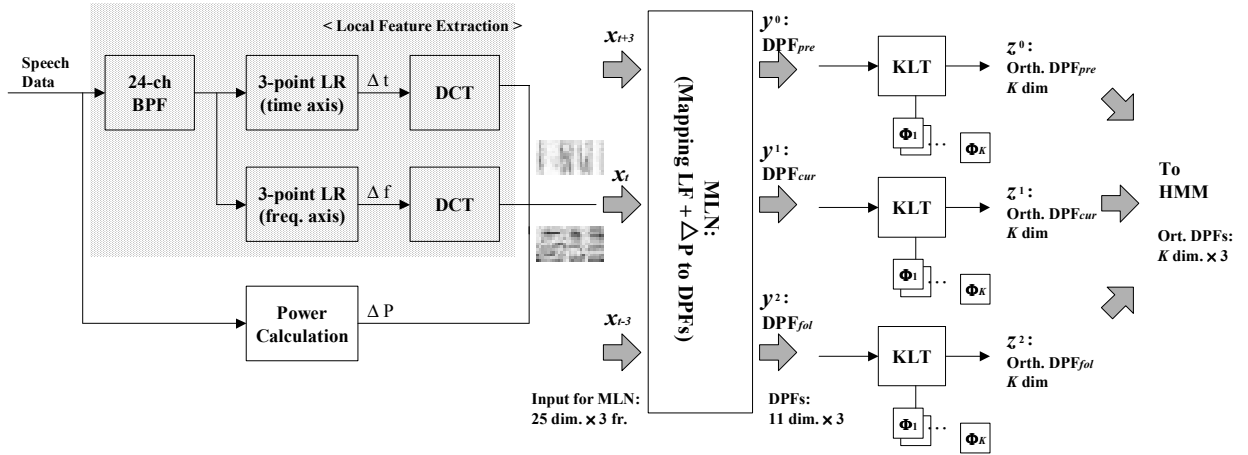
< Local Feature Extraction >

Speech Data

24-ch BPF

3-point LR (time axis)

$\Delta$ t

DCT

3-point LR (freq. axis)

$\Delta$ f

DCT

Power Calculation

$\Delta$ P

$x_{t+3}$

$x_t$

$x_{t-3}$

Input for MLN: 25 dim. $\times$ 3 fr.

MLN: (Mapping LF + $\Delta$P to DPFs)

$y^0$: DPF$_{pre}$

$y^1$: DPF$_{cur}$

$y^2$: DPF$_{fol}$

DPFs: 11 dim. $\times$ 3

KLT

$\Phi_1$ … $\Phi_K$

KLT

$\Phi_1$ … $\Phi_K$

KLT

$\Phi_1$ … $\Phi_K$

$z^0$: Orth. DPF$_{pre}$ $K$ dim

$z^1$: Orth. DPF$_{cur}$ $K$ dim

$z^2$: Orth. DPF$_{fol}$ $K$ dim

To HMM

Ort. DPFs: $K$ dim. $\times$ 3